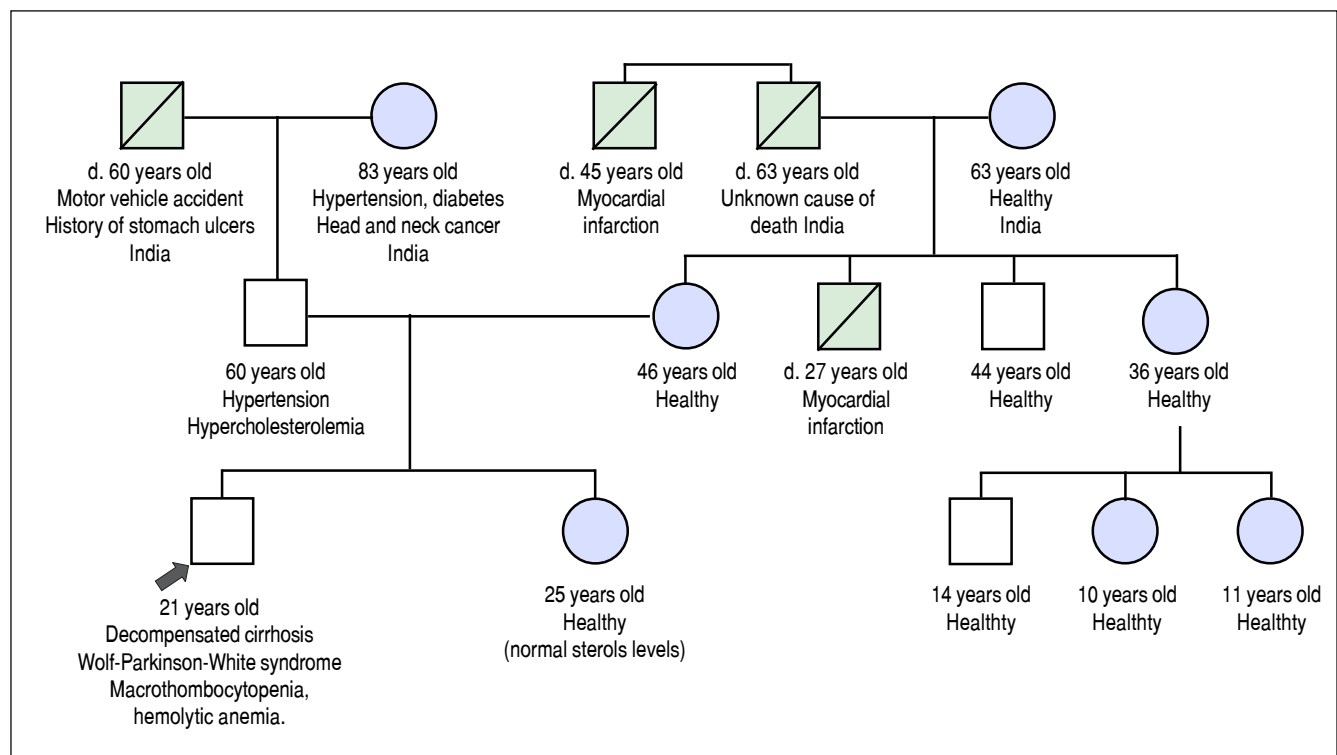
d. 60 years old
Motor vehicle accident
History of stomach ulcers
India

83 years old
Hypertension, diabetes
Head and neck cancer
India

d. 45 years old
Myocardial
infarction

d. 63 years old
Unknown cause of
death India

63 years old
Healthy
India

60 years old
Hypertension
Hypercholesterolemia

46 years old
Healthy

d. 27 years old
Myocardial
infarction

44 years old
Healthy

36 years old
Healthy

21 years old
Decompensated cirrhosis
Wolf-Parkinson-White syndrome
Macrothombocytopenia,
hemolytic anemia.

25 years old
Healthy
(normal sterols levels)

14 years old
Healthty

10 years old
Healthty

11 years old
Healthty